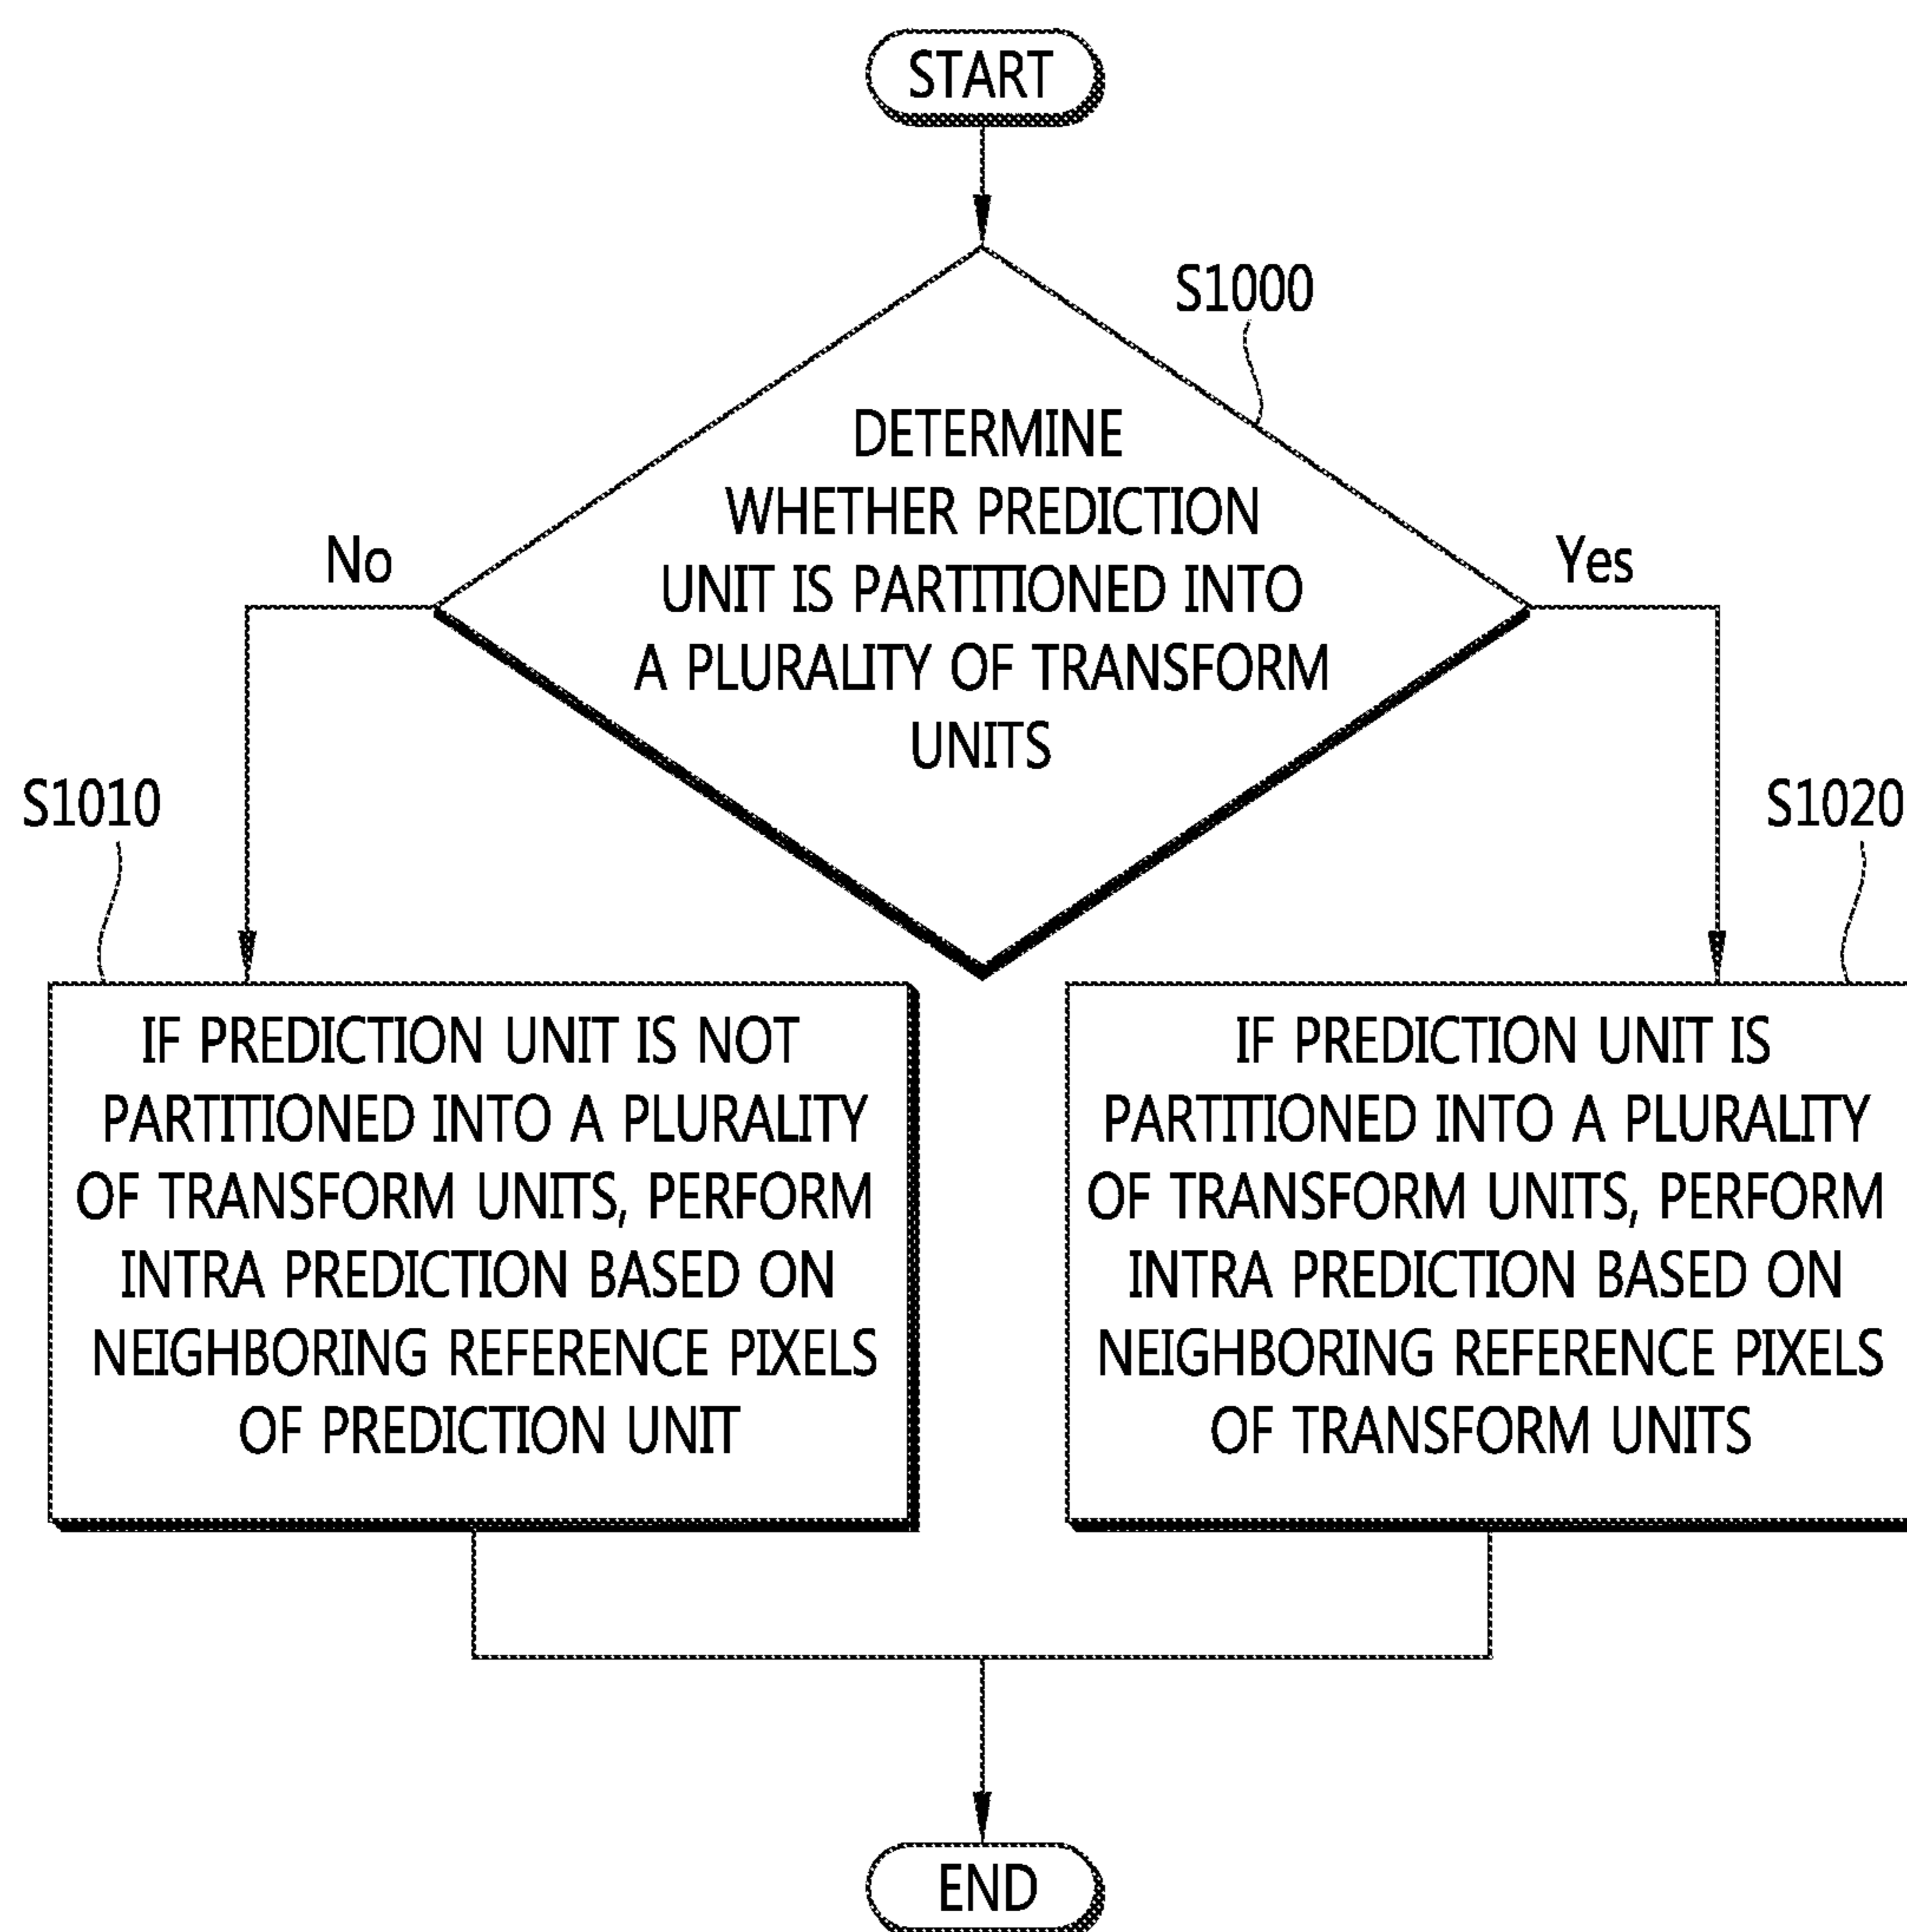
START

S1000

DETERMINE WHETHER PREDICTION UNIT IS PARTITIONED INTO A PLURALITY OF TRANSFORM UNITS

No

Yes

S1010

S1020

IF PREDICTION UNIT IS NOT PARTITIONED INTO A PLURALITY OF TRANSFORM UNITS, PERFORM INTRA PREDICTION BASED ON NEIGHBORING REFERENCE PIXELS OF PREDICTION UNIT

IF PREDICTION UNIT IS PARTITIONED INTO A PLURALITY OF TRANSFORM UNITS, PERFORM INTRA PREDICTION BASED ON NEIGHBORING REFERENCE PIXELS OF TRANSFORM UNITS

END